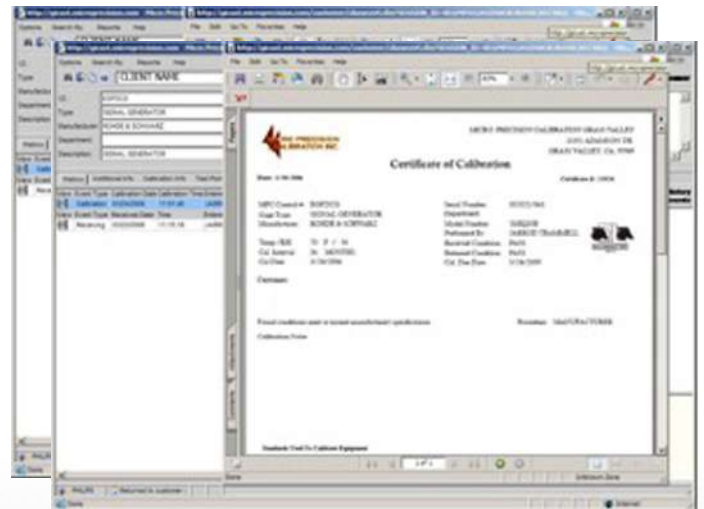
CLIENT NAME

Type SIGNAL GENERATOR

Manufacturer ROHDE & SCHWARZ

Description SIGNAL GENERATOR

Calibration

Receiving

Certificate of Calibration

MICRO PRECISION CALIBRATION GRASS VALLEY

GRASS VALLEY, CA

MPC Control #

Gage Type SIGNAL GENERATOR

Manufacturer ROHDE & SCHWARZ

Serial Number

Department

Model Number

Performed By

Received Condition Pass

Returned Condition Pass

Cal. Due Date

Customer:

Calibration Notes:

Standards Used To Calibrate Equipment

Procedure MANUFACTURER

Done

PHILIPS

Returned to customer

Unknown Zone

Internet